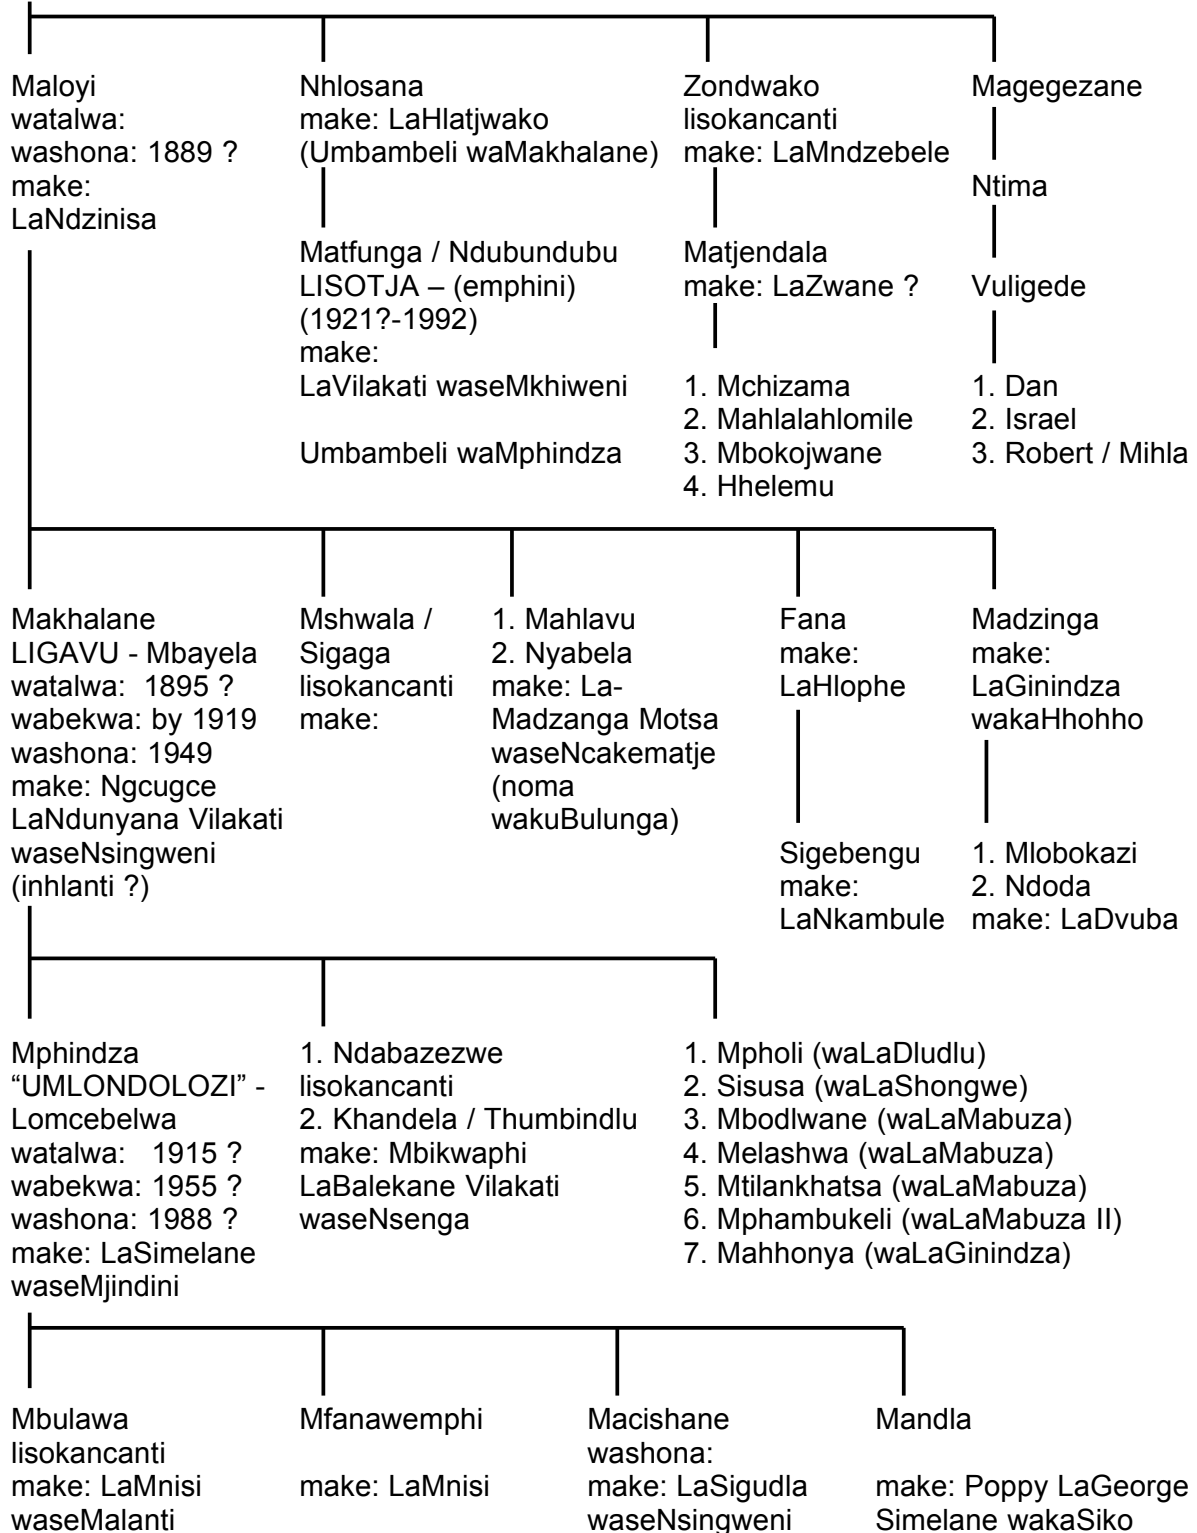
Maloyi
watalwa:
washona: 1889 ?
make:
LaNdzinisa

Nhlosana
make: LaHlatjwako
(Umbambeli waMakhalane)

Matfunga / Ndubundubu
LISOTJA – (emphini)
(1921?-1992)
make:
LaVilakati waseMkhiweni

Umbambeli waMphindza

Zondwako
lisokancanti
make: LaMndzebele

Matjendala
make: LaZwane ?

1. Mchizama
2. Mahlalahlomile
3. Mbokojwane
4. Hhelemu

Magegezane

Ntima

Vuligede

1. Dan
2. Israel
3. Robert / Mihla

Makhalane
LIGAVU - Mbayela
watalwa: 1895 ?
wabekwa: by 1919
washona: 1949
make: Ngcugce
LaNdunyana Vilakati
waseNsingweni
(inhlanti ?)

Mshwala /
Sigaga
lisokancanti
make:

1. Mahlavu
2. Nyabela
make: LaMadzanga Motsa
waseNcakematje
(noma
wakuBulunga)

Fana
make:
LaHlophe

Sigebengu
make:
LaNkambule

Madzinga
make:
LaGinindza
wakaHhohho

1. Mlobokazi
2. Ndoda
make: LaDvuba

Mphindza
“UMLONDOLOZI” -
Lomcebelwa
watalwa: 1915 ?
wabekwa: 1955 ?
washona: 1988 ?
make: LaSimelane
waseMjindini

1. Ndabazezwe
lisokancanti
2. Khandela / Thumbindlu
make: Mbikwaphi
LaBalekane Vilakati
waseNsenga

1. Mpholi (waLaDludlu)
2. Sisusa (waLaShongwe)
3. Mbodlwane (waLaMabuza)
4. Melashwa (waLaMabuza)
5. Mtilankhatsa (waLaMabuza)
6. Mphambukeli (waLaMabuza II)
7. Mahhonya (waLaGinindza)

Mbulawa
lisokancanti
make: LaMnisi
waseMalanti

Mfanawemphi

make: LaMnisi

Macishane
washona:
make: LaSigudla
waseNsingweni

Mandla

make: Poppy LaGeorge
Simelane wakaSiko